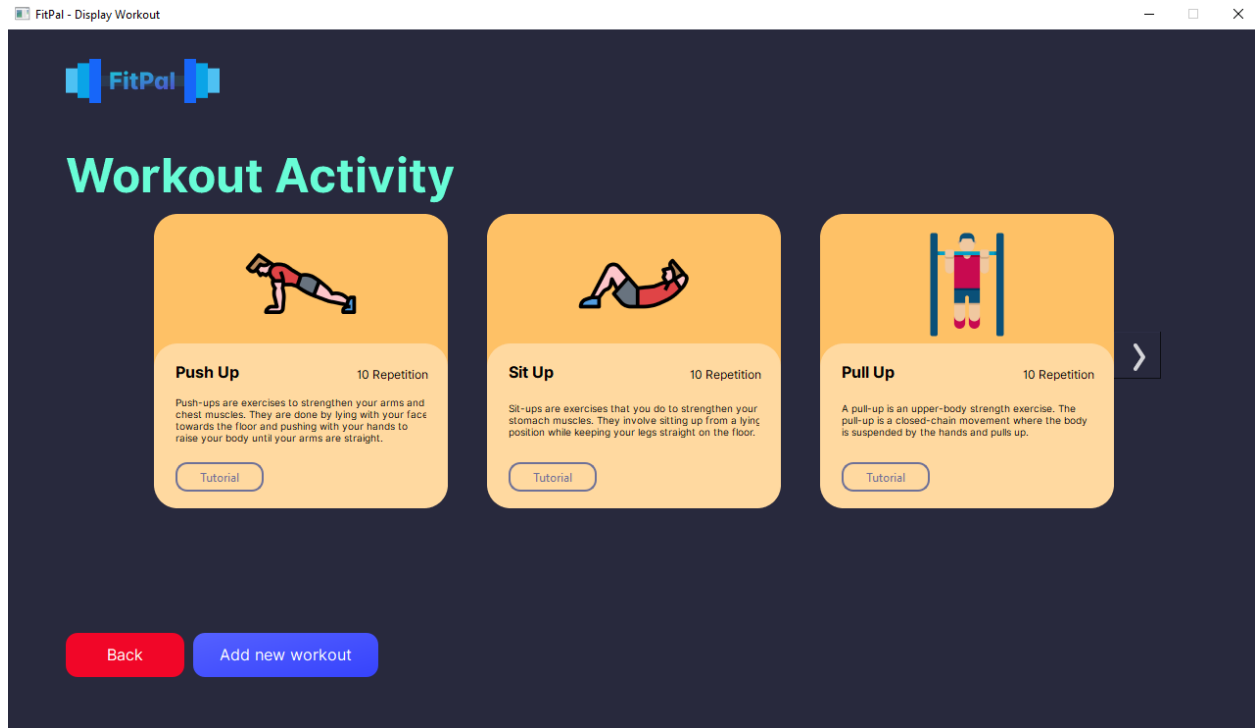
FitPal - Display Workout

FitPal

Workout Activity

Push Up
10 Repetition
Push-ups are exercises to strengthen your arms and chest muscles. They are done by lying with your face towards the floor and pushing with your hands to raise your body until your arms are straight.
Tutorial

Sit Up
10 Repetition
Sit-ups are exercises that you do to strengthen your stomach muscles. They involve sitting up from a lying position while keeping your legs straight on the floor.
Tutorial

Pull Up
10 Repetition
A pull-up is an upper-body strength exercise. The pull-up is a closed-chain movement where the body is suspended by the hands and pulls up.
Tutorial

Back
Add new workout